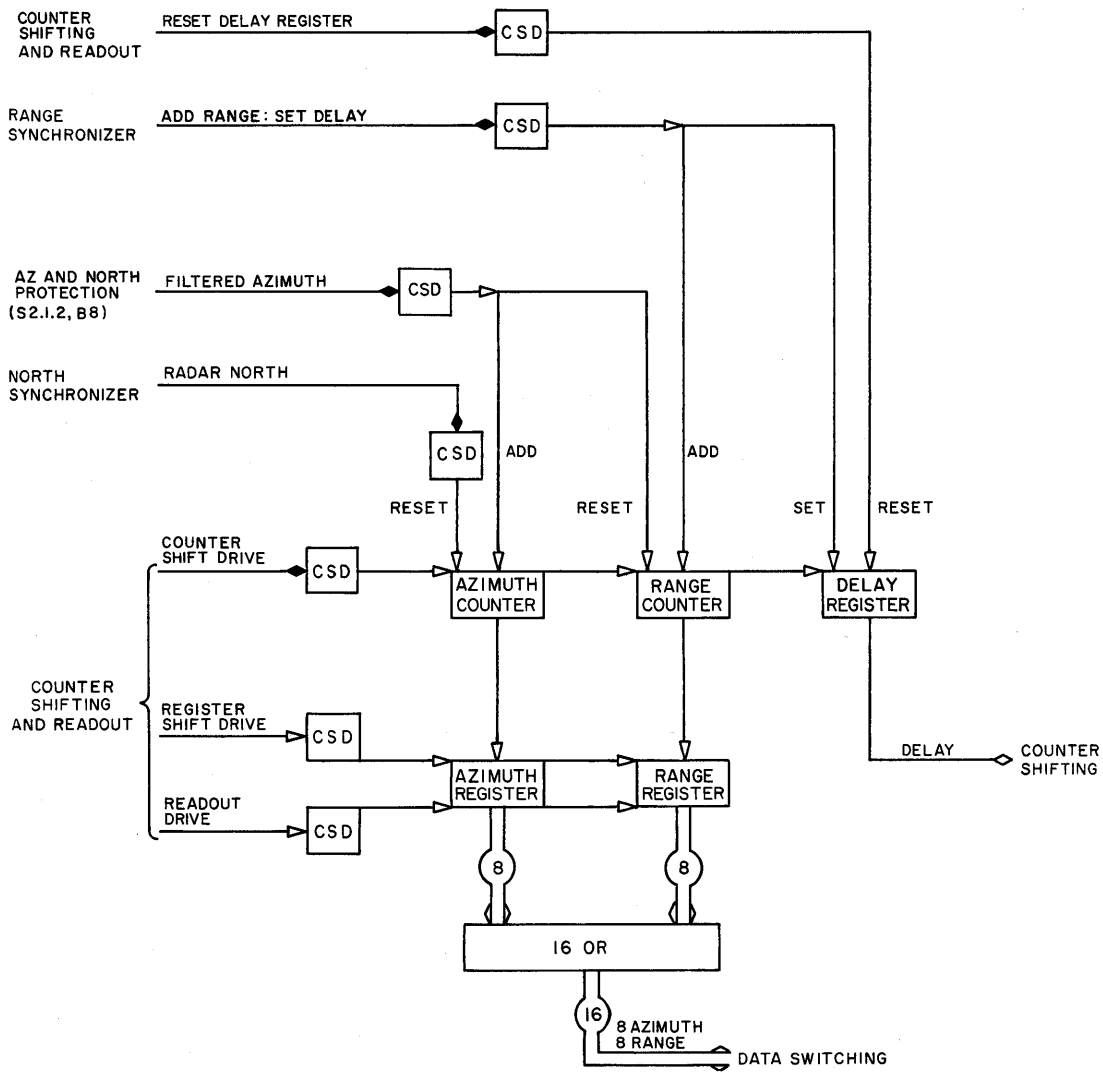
COUNTER SHIFTING AND READOUT

RESET DELAY REGISTER

CSD

RANGE SYNCHRONIZER

ADD RANGE: SET DELAY

CSD

AZ AND NORTH PROTECTION (S2.1.2, B8)

FILTERED AZIMUTH

CSD

NORTH SYNCHRONIZER

RADAR NORTH

CSD

ADD

ADD

RESET

RESET

SET

RESET

COUNTER SHIFT DRIVE

CSD

AZIMUTH COUNTER

RANGE COUNTER

DELAY REGISTER

COUNTER SHIFTING AND READOUT

REGISTER SHIFT DRIVE

CSD

READOUT DRIVE

CSD

AZIMUTH REGISTER

RANGE REGISTER

DELAY

COUNTER SHIFTING

8

8

16 OR

16

8 AZIMUTH
8 RANGE

DATA SWITCHING